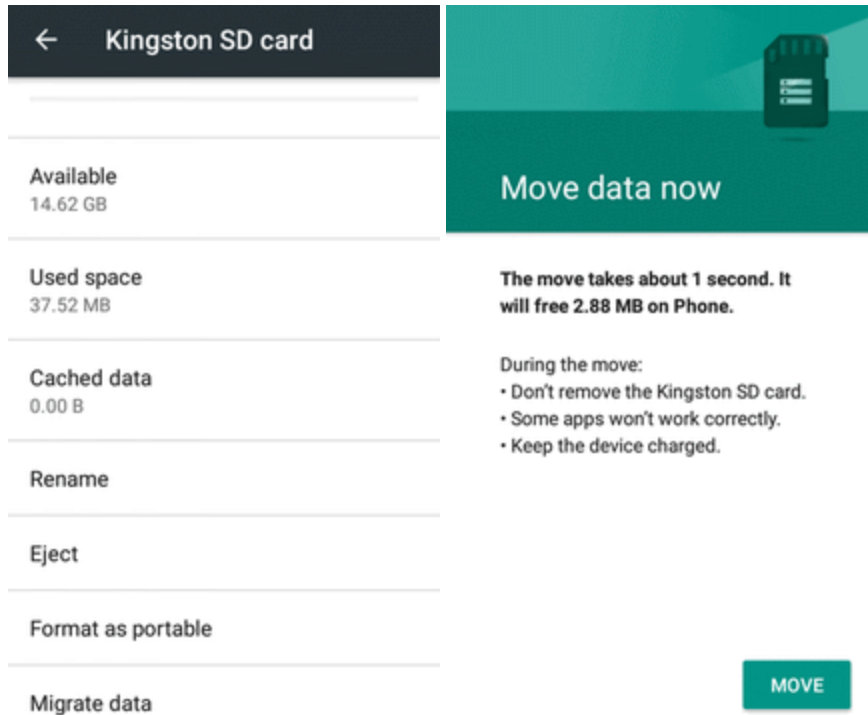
←
Kingston SD card

Available
14.62 GB

Used space
37.52 MB

Cached data
0.00 B

Rename

Eject

Format as portable

Migrate data

Move data now

**The move takes about 1 second. It will free 2.88 MB on Phone.**

During the move:
• Don't remove the Kingston SD card.
• Some apps won't work correctly.
• Keep the device charged.

MOVE